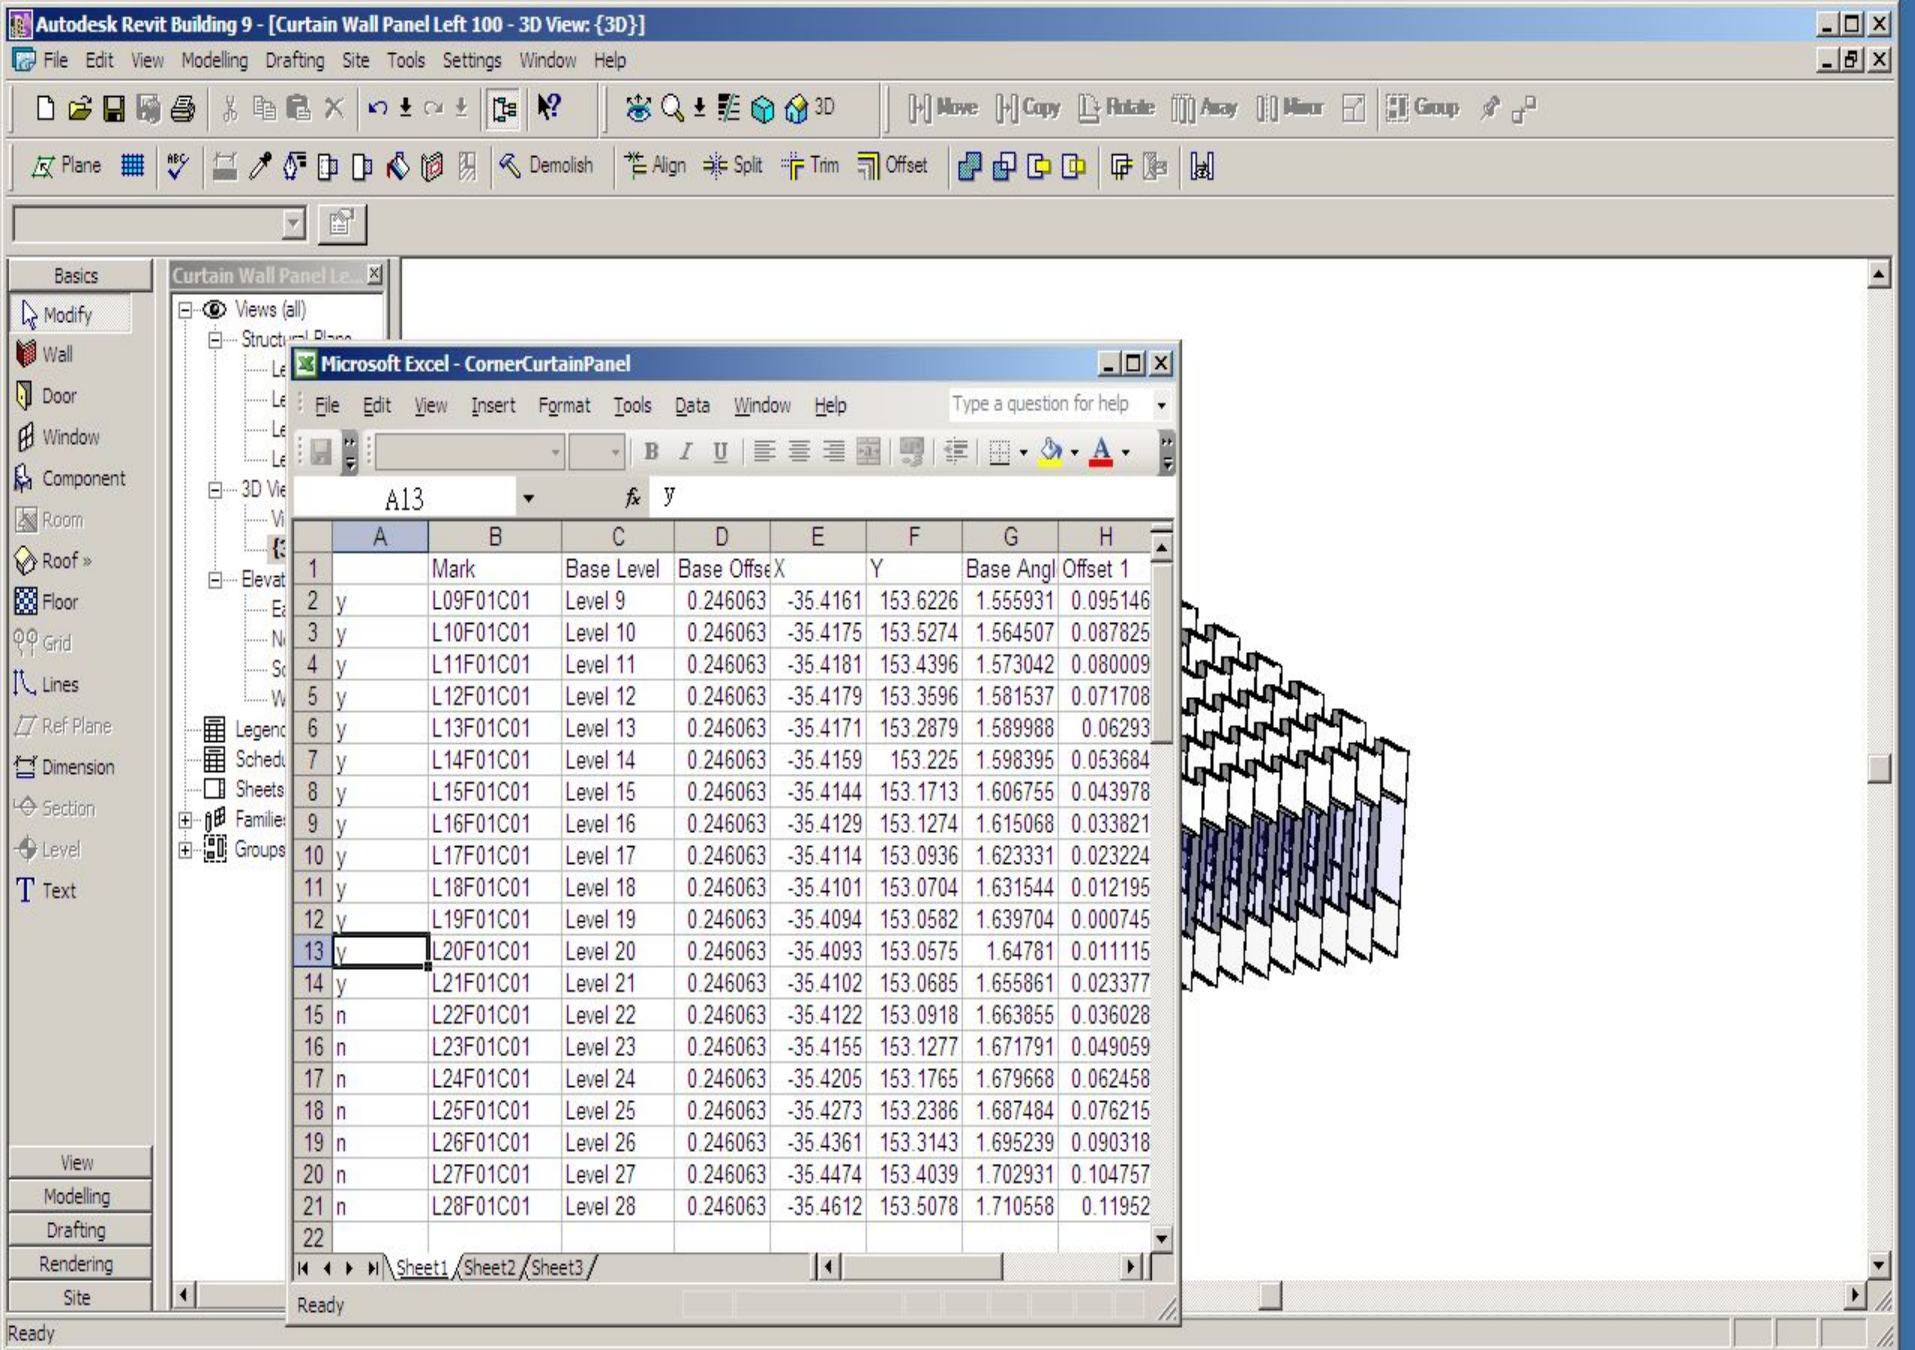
Autodesk Revit Building 9 - [Curtain Wall Panel Left 100 - 3D View: {3D}]

File Edit View Modelling Drafting Site Tools Settings Window Help

3D Move Copy Rotate Array Mirror Group

Plane Demolish Align Split Trim Offset

Basics
Modify
Wall
Door
Window
Component
Room
Roof »
Floor
Grid
Lines
Ref Plane
Dimension
Section
Level
Text

View
Modelling
Drafting
Rendering
Site

Curtain Wall Panel Le...
Views (all)
Structural Plans
Le
Le
Le
Le
3D Vie
Vi
{3
Elevat
Ea
N
So
W
Legend
Schedu
Sheets
Familie
Groups

Microsoft Excel - CornerCurtainPanel

File Edit View Insert Format Tools Data Window Help Type a question for help

A13 fx y

| | A | B | C | D | E | F | G | H |
|---|---|---|---|---|---|---|---|---|
| 1 | | Mark | Base Level | Base Offse | X | Y | Base Angl | Offset 1 |
| 2 | y | L09F01C01 | Level 9 | 0.246063 | -35.4161 | 153.6226 | 1.555931 | 0.095146 |
| 3 | y | L10F01C01 | Level 10 | 0.246063 | -35.4175 | 153.5274 | 1.564507 | 0.087825 |
| 4 | y | L11F01C01 | Level 11 | 0.246063 | -35.4181 | 153.4396 | 1.573042 | 0.080009 |
| 5 | y | L12F01C01 | Level 12 | 0.246063 | -35.4179 | 153.3596 | 1.581537 | 0.071708 |
| 6 | y | L13F01C01 | Level 13 | 0.246063 | -35.4171 | 153.2879 | 1.589988 | 0.06293 |
| 7 | y | L14F01C01 | Level 14 | 0.246063 | -35.4159 | 153.225 | 1.598395 | 0.053684 |
| 8 | y | L15F01C01 | Level 15 | 0.246063 | -35.4144 | 153.1713 | 1.606755 | 0.043978 |
| 9 | y | L16F01C01 | Level 16 | 0.246063 | -35.4129 | 153.1274 | 1.615068 | 0.033821 |
| 10 | y | L17F01C01 | Level 17 | 0.246063 | -35.4114 | 153.0936 | 1.623331 | 0.023224 |
| 11 | y | L18F01C01 | Level 18 | 0.246063 | -35.4101 | 153.0704 | 1.631544 | 0.012195 |
| 12 | y | L19F01C01 | Level 19 | 0.246063 | -35.4094 | 153.0582 | 1.639704 | 0.000745 |
| 13 | y | L20F01C01 | Level 20 | 0.246063 | -35.4093 | 153.0575 | 1.64781 | 0.011115 |
| 14 | y | L21F01C01 | Level 21 | 0.246063 | -35.4102 | 153.0685 | 1.655861 | 0.023377 |
| 15 | n | L22F01C01 | Level 22 | 0.246063 | -35.4122 | 153.0918 | 1.663855 | 0.036028 |
| 16 | n | L23F01C01 | Level 23 | 0.246063 | -35.4155 | 153.1277 | 1.671791 | 0.049059 |
| 17 | n | L24F01C01 | Level 24 | 0.246063 | -35.4205 | 153.1765 | 1.679668 | 0.062458 |
| 18 | n | L25F01C01 | Level 25 | 0.246063 | -35.4273 | 153.2386 | 1.687484 | 0.076215 |
| 19 | n | L26F01C01 | Level 26 | 0.246063 | -35.4361 | 153.3143 | 1.695239 | 0.090318 |
| 20 | n | L27F01C01 | Level 27 | 0.246063 | -35.4474 | 153.4039 | 1.702931 | 0.104757 |
| 21 | n | L28F01C01 | Level 28 | 0.246063 | -35.4612 | 153.5078 | 1.710558 | 0.11952 |
| 22 | | | | | | | | |

Sheet1 Sheet2 Sheet3

Ready

Ready